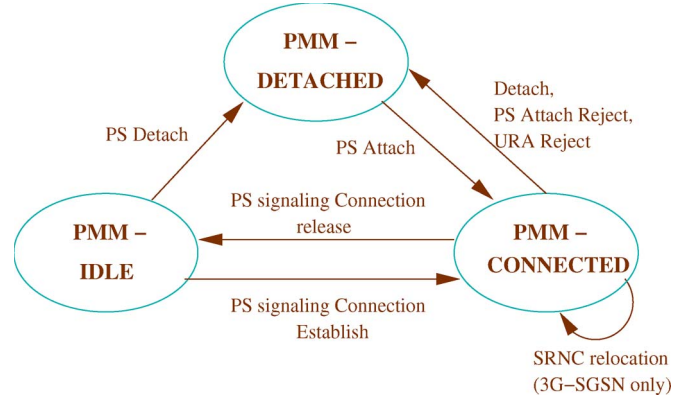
PMM – DETACHED

PS Detach

PS Attach

Detach, PS Attach Reject, URA Reject

PMM – IDLE

PS signaling Connection release

PMM – CONNECTED

PS signaling Connection Establish

SRNC relocation (3G–SGSN only)